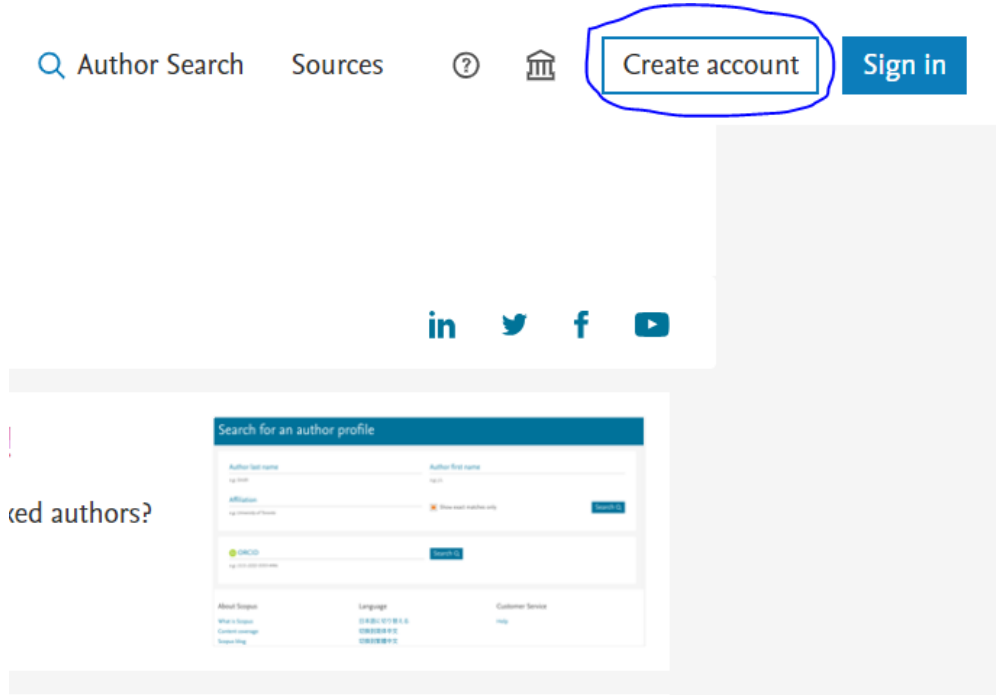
Author Search Sources Create account Sign in

ked authors?

Search for an author profile

Author last name

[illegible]

Author first name

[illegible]

Affiliation

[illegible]

Show exact matches only

Search

ORCID

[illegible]

Search

About Scopus

What is Scopus

Content coverage

Scopus blog

Language

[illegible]

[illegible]

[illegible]

Customer Service

Help